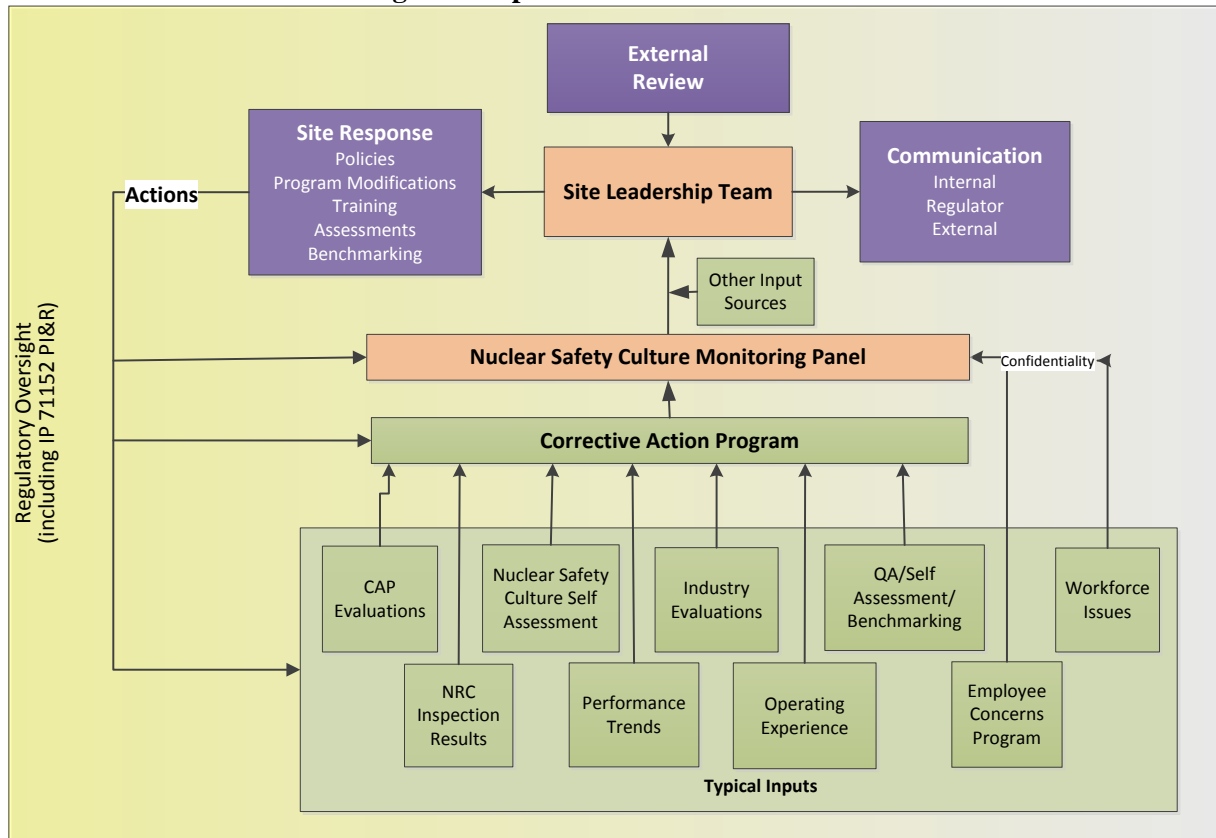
External Review

Site Response
Policies
Program Modifications
Training
Assessments
Benchmarking

Actions

Site Leadership Team

Communication
Internal
Regulator
External

Other Input Sources

Regulatory Oversight (including IP 71152 PI&R)

Nuclear Safety Culture Monitoring Panel

Confidentiality

Corrective Action Program

CAP Evaluations

Nuclear Safety Culture Self Assessment

Industry Evaluations

QA/Self Assessment/ Benchmarking

Workforce Issues

NRC Inspection Results

Performance Trends

Operating Experience

Employee Concerns Program

Typical Inputs